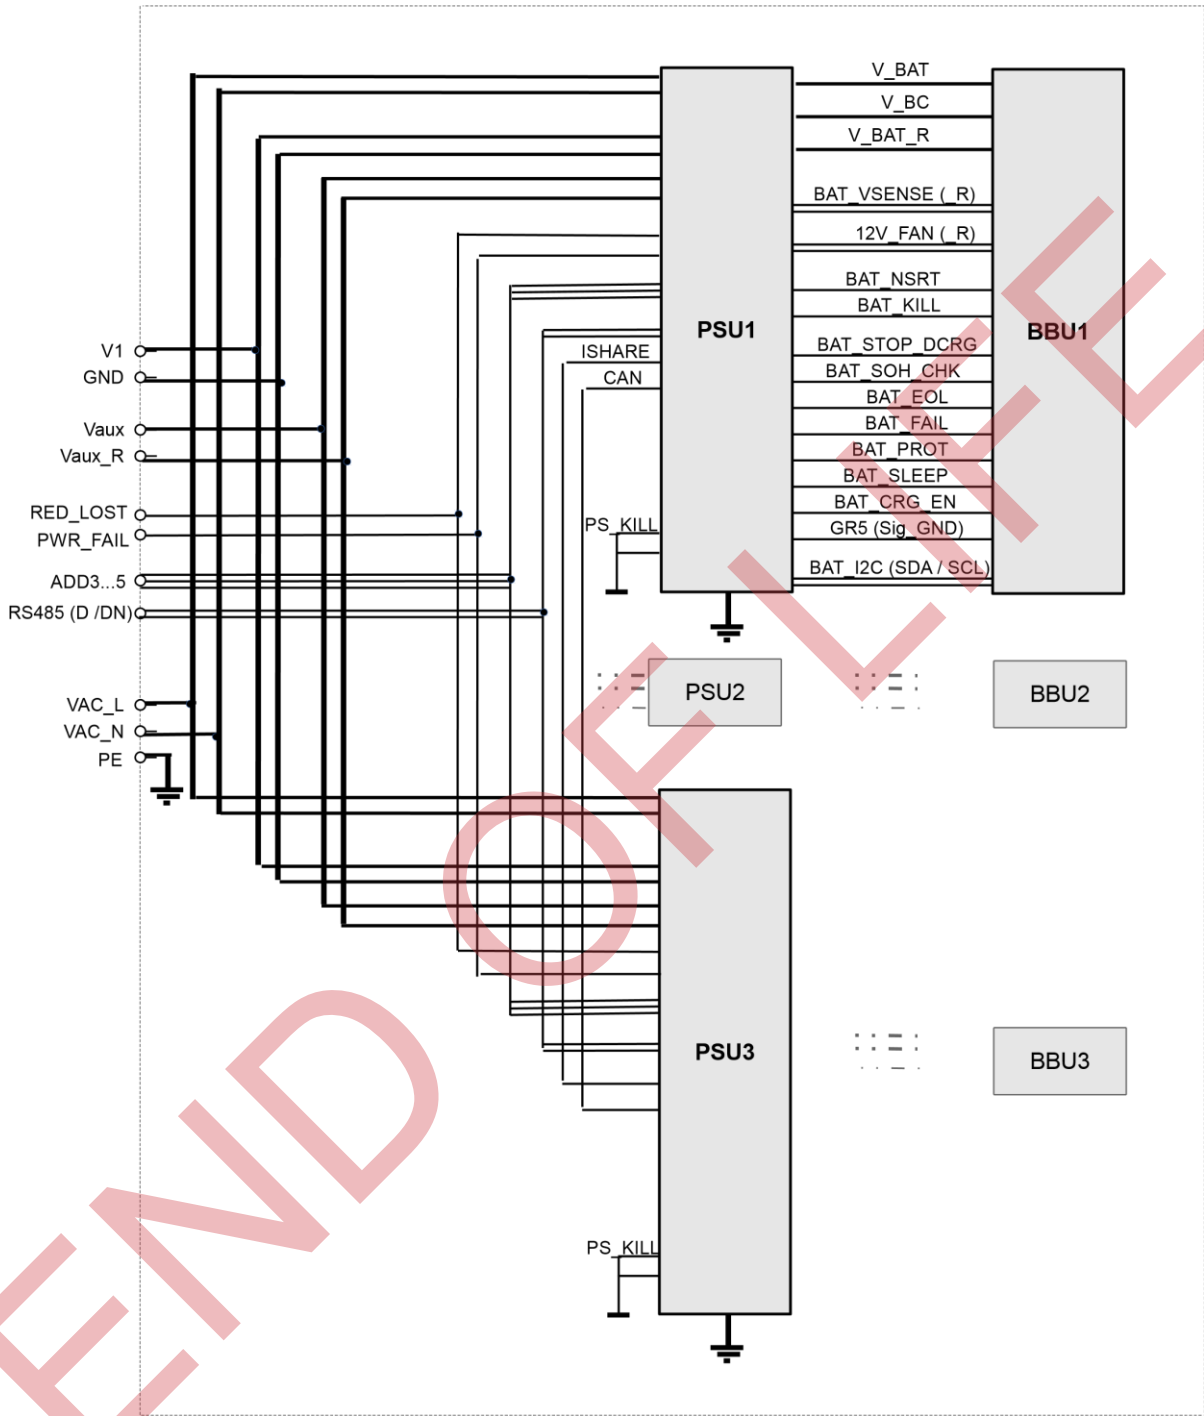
V_BAT
V_BC
V_BAT_R
BAT_VSENSE (_R)
12V_FAN (_R)
BAT_NSRT
BAT_KILL
PSU1
BBU1
BAT_STOP_DCRG
BAT_SOH_CHK
BAT_EOL
BAT_FAIL
BAT_PROT
BAT_SLEEP
BAT_CRG_EN
GR5 (Sig_GND)
BAT_I2C (SDA / SCL)
ISHARE
CAN
PS_KILL
V1
GND
Vaux
Vaux_R
RED_LOST
PWR_FAIL
ADD3...5
RS485 (D /DN)
VAC_L
VAC_N
PE
PSU2
BBU2
PSU3
BBU3
PS_KILL
END OF LIFE